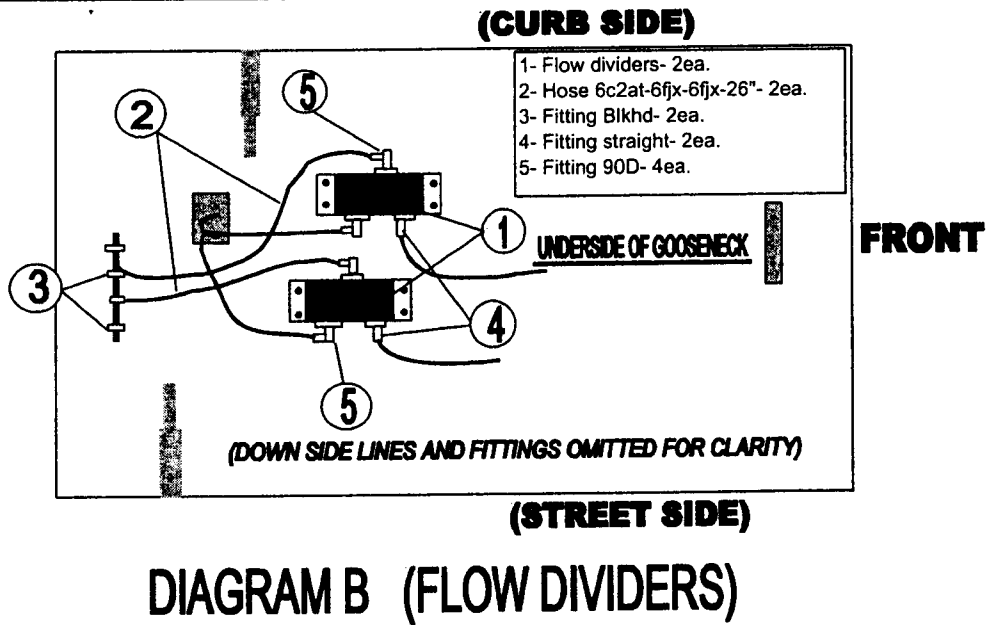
(CURB SIDE)

1- Flow dividers- 2ea.
2- Hose 6c2at-6fjx-6fjx-26"- 2ea.
3- Fitting Blkhd- 2ea.
4- Fitting straight- 2ea.
5- Fitting 90D- 4ea.

5

2

1

UNDERSIDE OF GOOSENECK

FRONT

3

4

5

(DOWN SIDE LINES AND FITTINGS OMITTED FOR CLARITY)

(STREET SIDE)

DIAGRAM B (FLOW DIVIDERS)